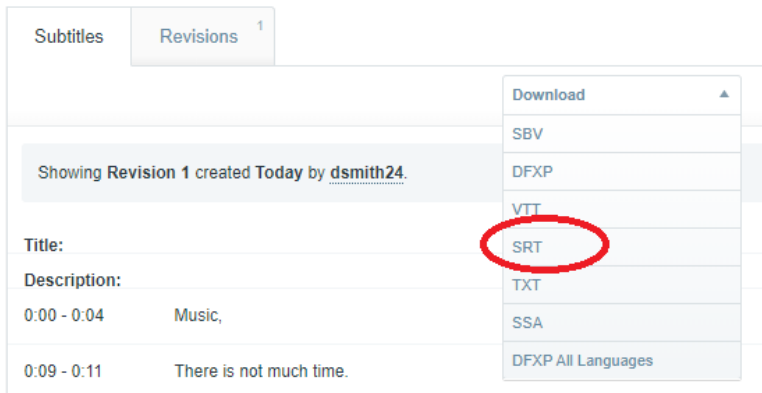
Subtitles

Revisions 1

Download ▲

SBV

DFXP

VTT

SRT

TXT

SSA

DFXP All Languages

Showing **Revision 1** created **Today** by **dsmith24**.

Title:

Description:

0:00 - 0:04 Music,

0:09 - 0:11 There is not much time.